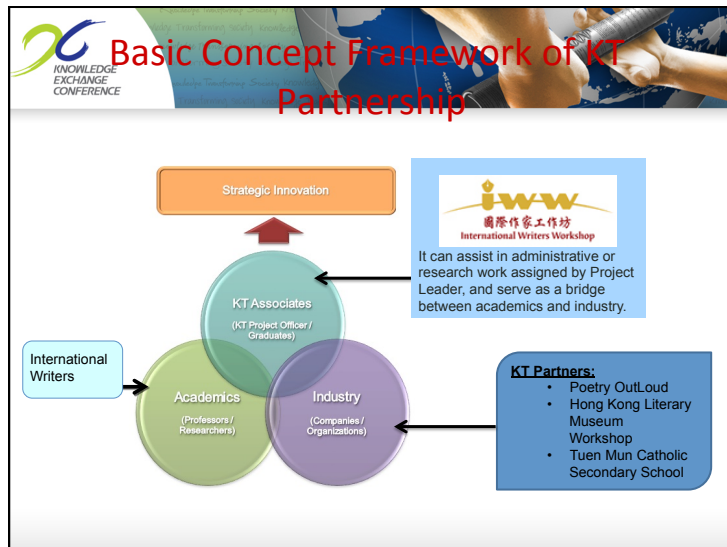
KNOWLEDGE EXCHANGE CONFERENCE

Basic Concept Framework of KT Partnership

Strategic Innovation

IWW
國際作家工作坊
International Writers Workshop

It can assist in administrative or research work assigned by Project Leader, and serve as a bridge between academics and industry.

KT Associates
(KT Project Officer / Graduates)

International Writers

Academics
(Professors / Researchers)

Industry
(Companies / Organizations)

KT Partners:
- Poetry OutLoud
- Hong Kong Literary Museum Workshop
- Tuen Mun Catholic Secondary School